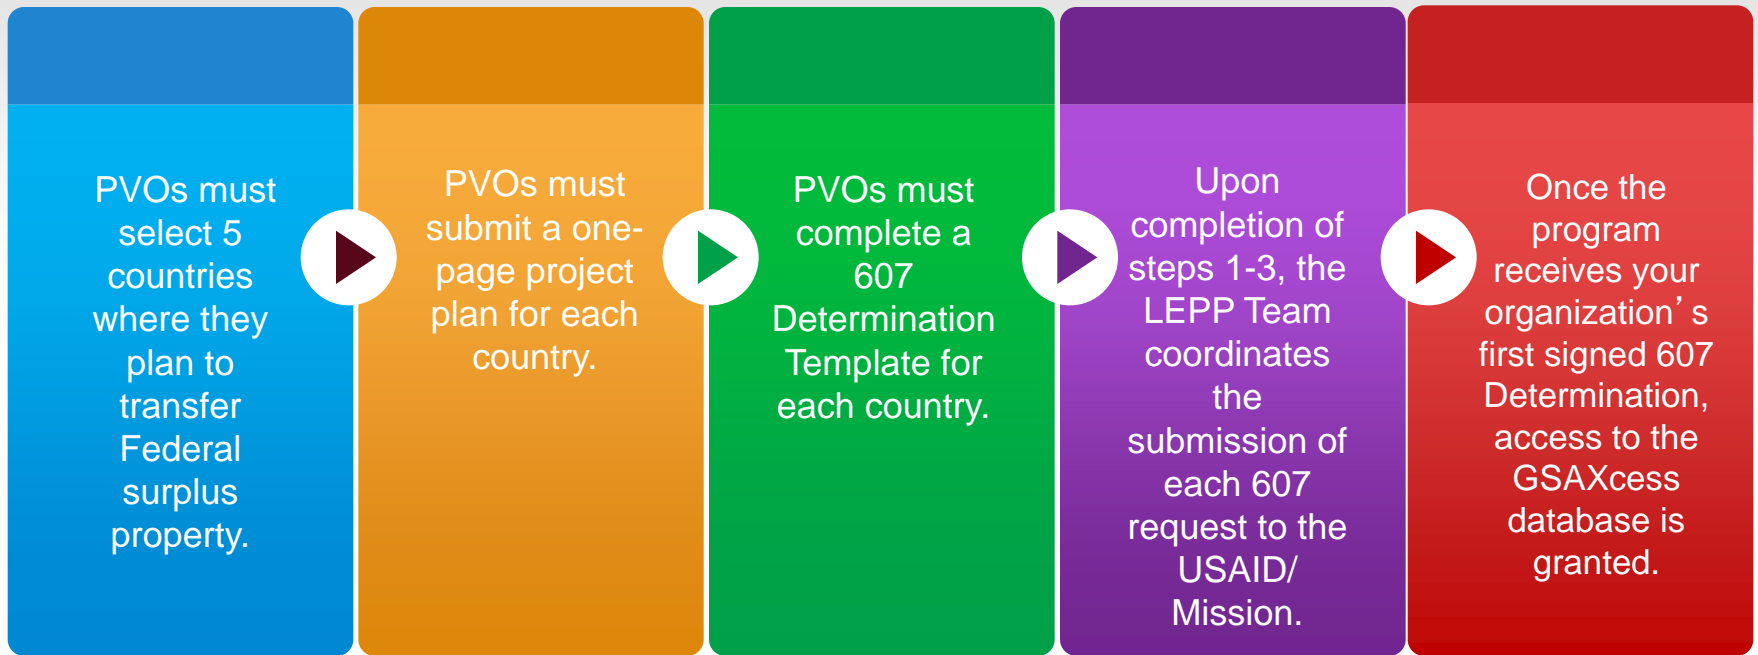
PVOs must select 5 countries where they plan to transfer Federal surplus property.

PVOs must submit a one-page project plan for each country.

PVOs must complete a 607 Determination Template for each country.

Upon completion of steps 1-3, the LEPP Team coordinates the submission of each 607 request to the USAID/ Mission.

Once the program receives your organization’s first signed 607 Determination, access to the GSAXcess database is granted.